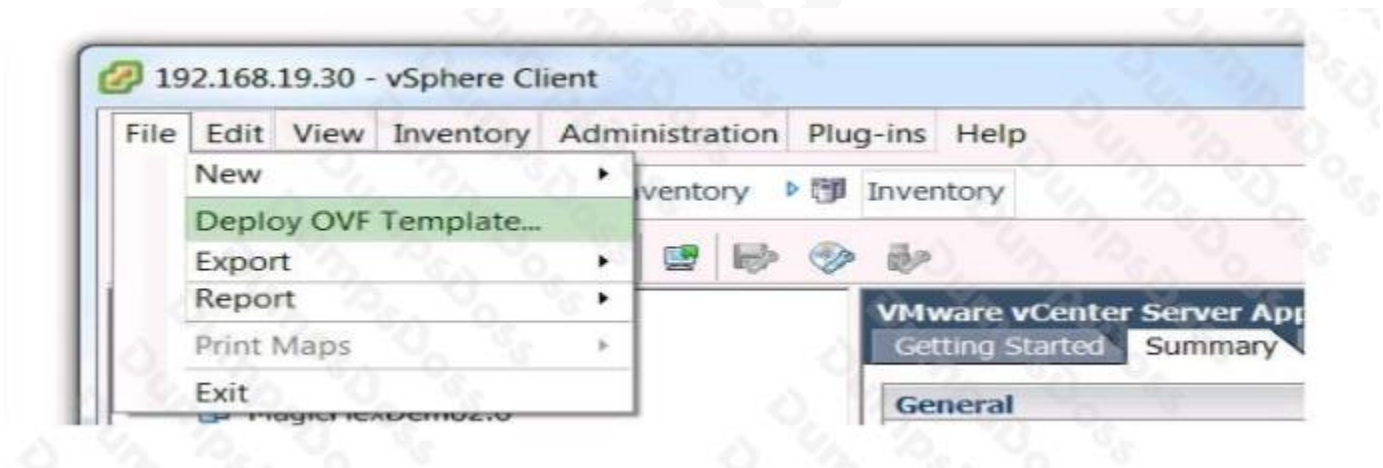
192.168.19.30 - vSphere Client

File Edit View Inventory Administration Plug-ins Help

New
Deploy OVF Template...
Export
Report
Print Maps
Exit

nventory Inventory

VMware vCenter Server App
Getting Started Summary

General

MagicFlexDemo2.0

DumpsDoss